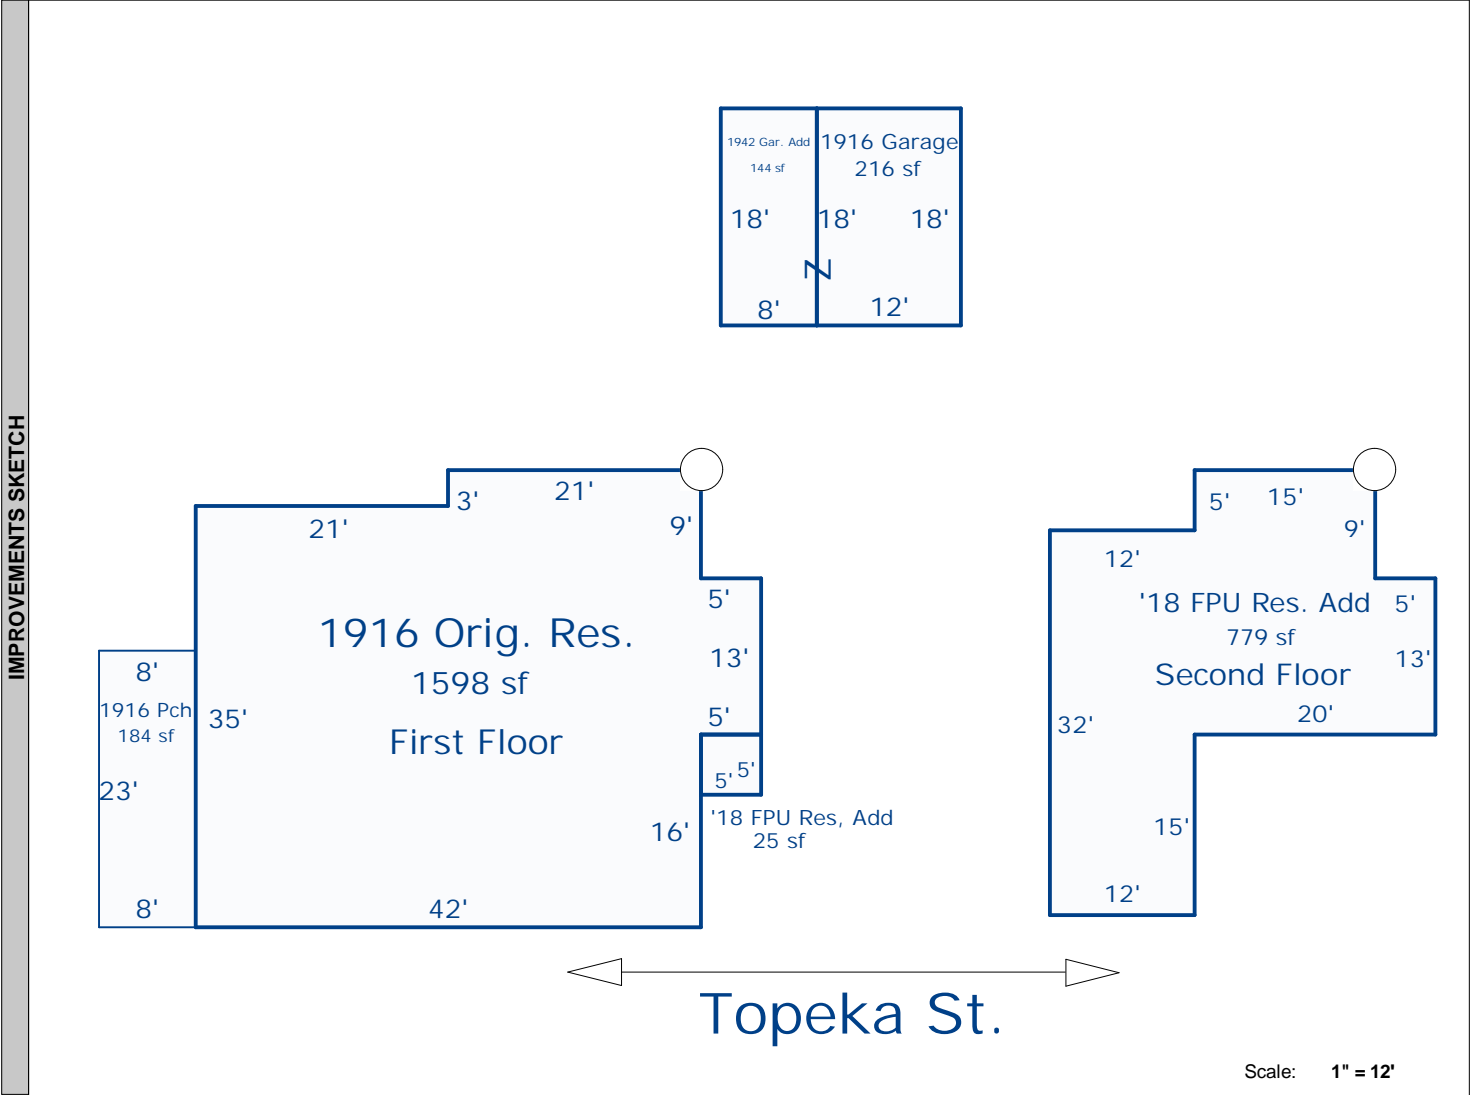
IMPROVEMENTS SKETCH

1942 Gar. Add
144 sf

1916 Garage
216 sf

18'
18'
18'
N
8'
12'

21'
3'
21'
9'
5'
13'
5'
5'
5'
16'
42'
35'

1916 Orig. Res.
1598 sf
First Floor

8'
1916 Pch
184 sf
23'
8'

'18 FPU Res, Add
25 sf

5'
15'
9'
12'
5'
13'
20'
32'
15'
12'

'18 FPU Res. Add
779 sf
Second Floor

Topeka St.

Scale: 1" = 12'